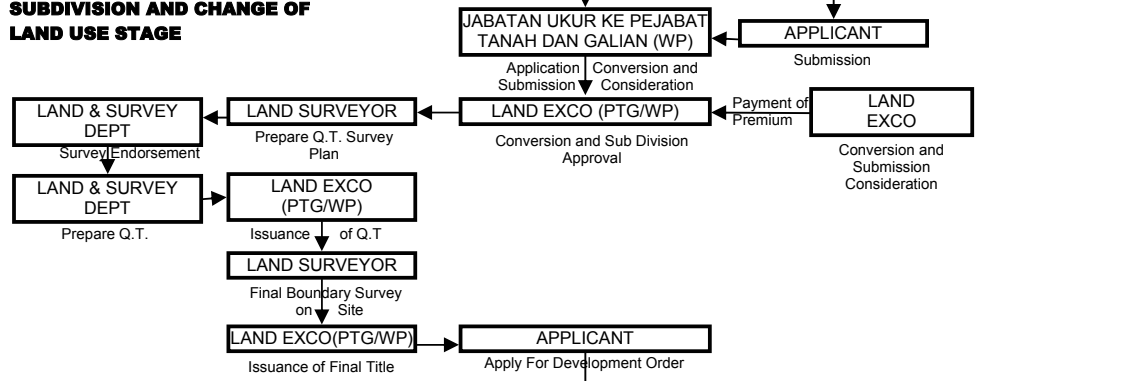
SUBDIVISION AND CHANGE OF LAND USE STAGE

JABATAN UKUR KE PEJABAT TANAH DAN GALIAN (WP)

APPLICANT

Submission

Application Submission

Conversion and Consideration

LAND & SURVEY DEPT

Survey Endorsement

LAND SURVEYOR

Prepare Q.T. Survey Plan

LAND EXCO (PTG/WP)

Conversion and Sub Division Approval

Payment of Premium

LAND EXCO

Conversion and Submission Consideration

LAND & SURVEY DEPT

Prepare Q.T.

LAND EXCO (PTG/WP)

Issuance of Q.T

LAND SURVEYOR

Final Boundary Survey on Site

LAND EXCO(PTG/WP)

Issuance of Final Title

APPLICANT

Apply For Development Order